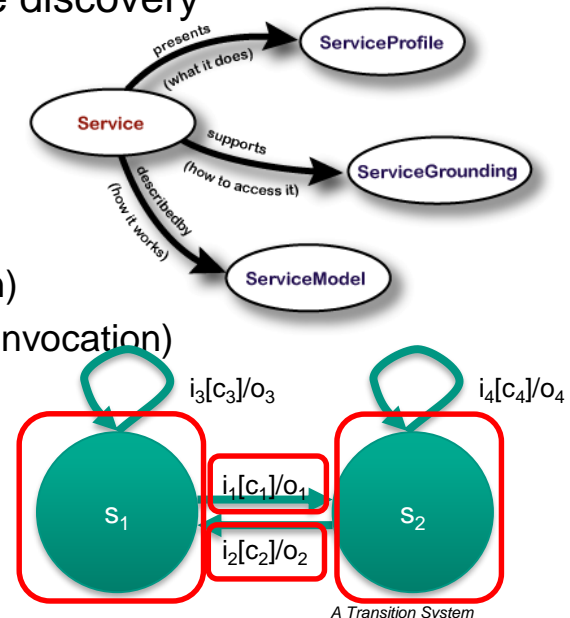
e discovery

presents
(what it does)
ServiceProfile
Service
supports
(how to access it)
ServiceGrounding
describedby
(how it works)
ServiceModel

n)
nvocation)

$i_3[c_3]/o_3$
$i_4[c_4]/o_4$
$s_1$
$i_1[c_1]/o_1$
$s_2$
$i_2[c_2]/o_2$
A Transition System